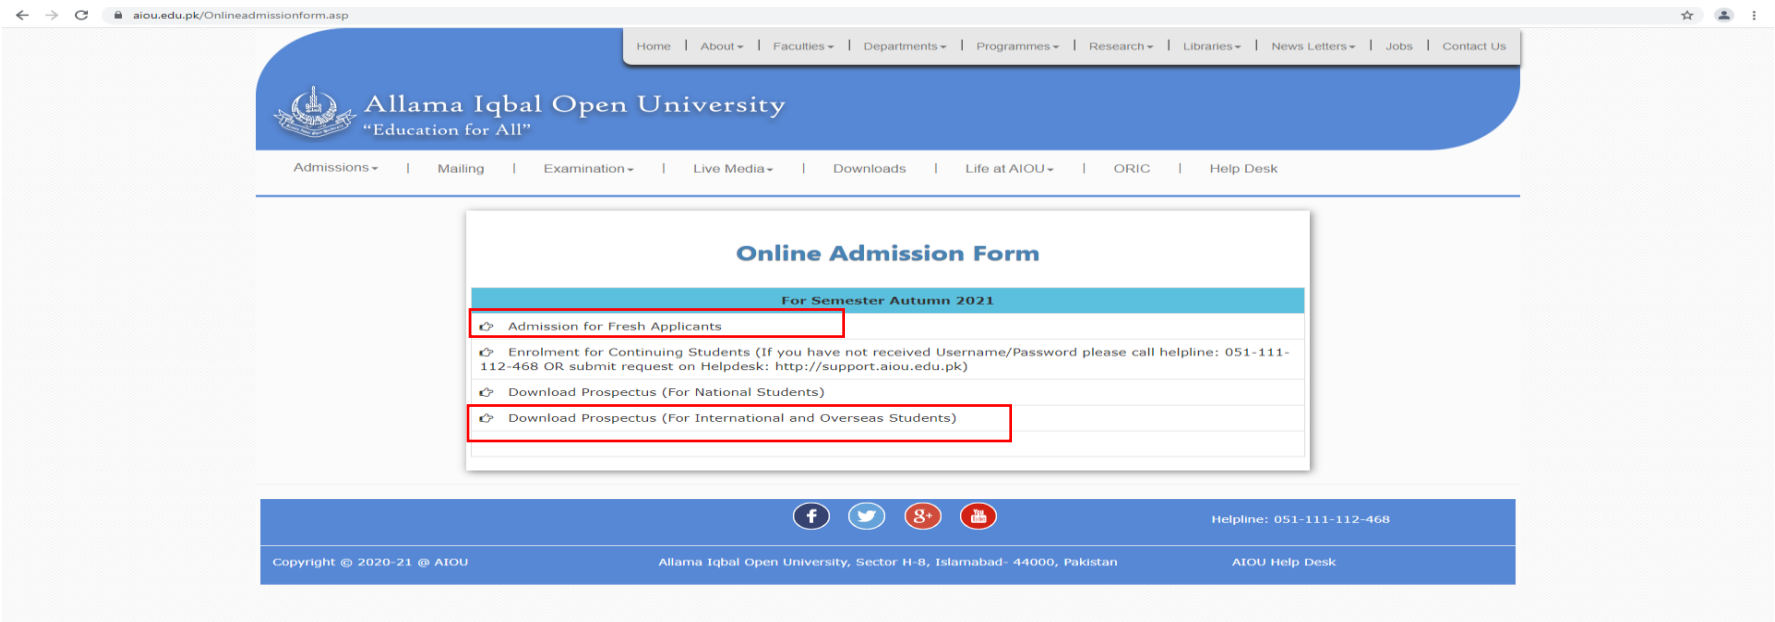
aiou.edu.pk/Onlineadmissionform.asp

Home | About | Faculties | Departments | Programmes | Research | Libraries | News Letters | Jobs | Contact Us

Allama Iqbal Open University
"Education for All"

Admissions | Mailing | Examination | Live Media | Downloads | Life at AIOU | ORIC | Help Desk

Online Admission Form

For Semester Autumn 2021

Admission for Fresh Applicants

Enrolment for Continuing Students (If you have not received Username/Password please call helpline: 051-111-112-468 OR submit request on Helpdesk: http://support.aiou.edu.pk)

Download Prospectus (For National Students)

Download Prospectus (For International and Overseas Students)

Helpline: 051-111-112-468

Copyright © 2020-21 @ AIOU

Allama Iqbal Open University, Sector H-8, Islamabad- 44000, Pakistan

AIOU Help Desk